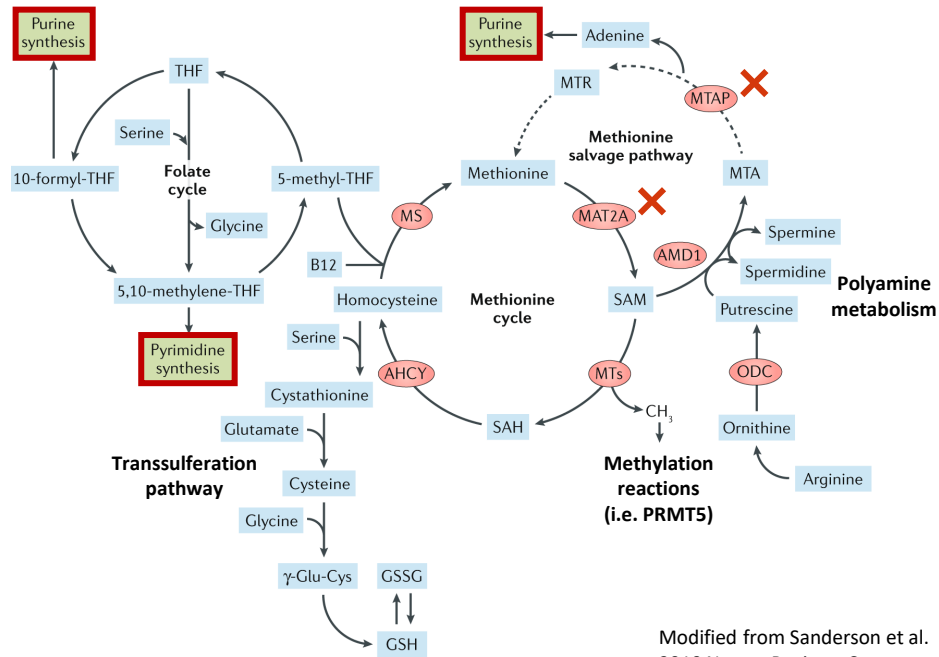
Purine synthesis

THF

Serine

Folate cycle

10-formyl-THF

5-methyl-THF

Glycine

5,10-methylene-THF

Pyrimidine synthesis

Purine synthesis

Adenine

MTR

MTAP

Methionine salvage pathway

Methionine

MTA

MS

MAT2A

AMD1

Spermine

B12

Spermidine

Homocysteine

Methionine cycle

SAM

Polyamine metabolism

Putrescine

Serine

AHCY

MTs

ODC

Cystathionine

$CH_3$

SAH

Ornithine

Glutamate

Transsulferation pathway

Methylation reactions (i.e. PRMT5)

Arginine

Cysteine

Glycine

γ-Glu-Cys

GSSG

GSH

Modified from Sanderson et al.
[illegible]